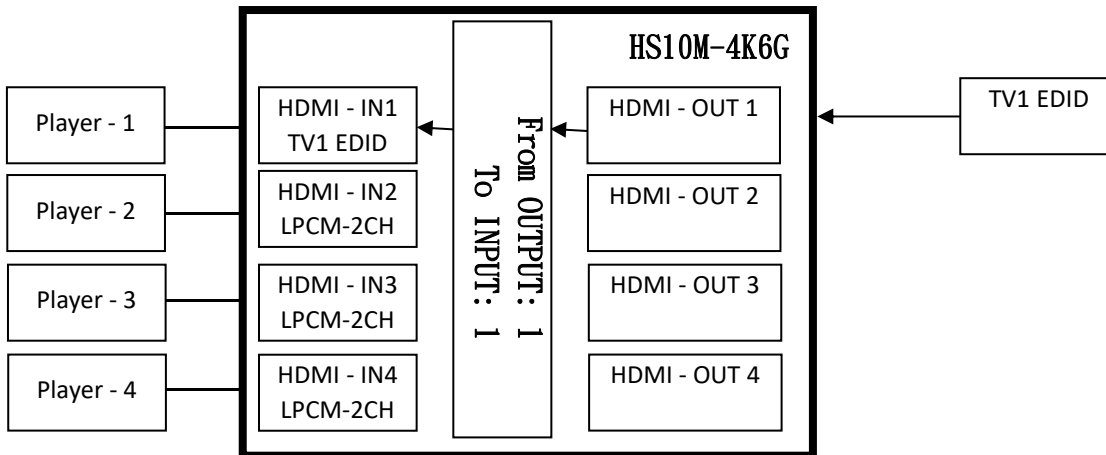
HS10M-4K6G

Player - 1

Player - 2

Player - 3

Player - 4

HDMI - IN1
TV1 EDID

HDMI - IN2
LPCM-2CH

HDMI - IN3
LPCM-2CH

HDMI - IN4
LPCM-2CH

From OUTPUT: 1
To INPUT: 1

HDMI - OUT 1

HDMI - OUT 2

HDMI - OUT 3

HDMI - OUT 4

TV1 EDID